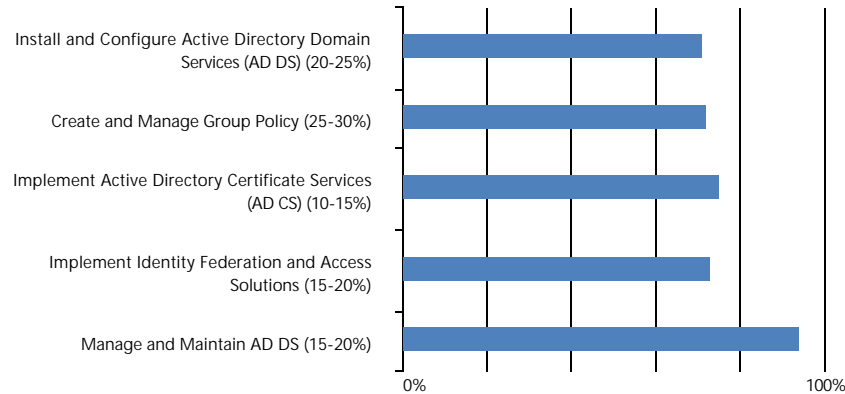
Install and Configure Active Directory Domain Services (AD DS) (20-25%)

Create and Manage Group Policy (25-30%)

Implement Active Directory Certificate Services (AD CS) (10-15%)

Implement Identity Federation and Access Solutions (15-20%)

Manage and Maintain AD DS (15-20%)

0%

100%